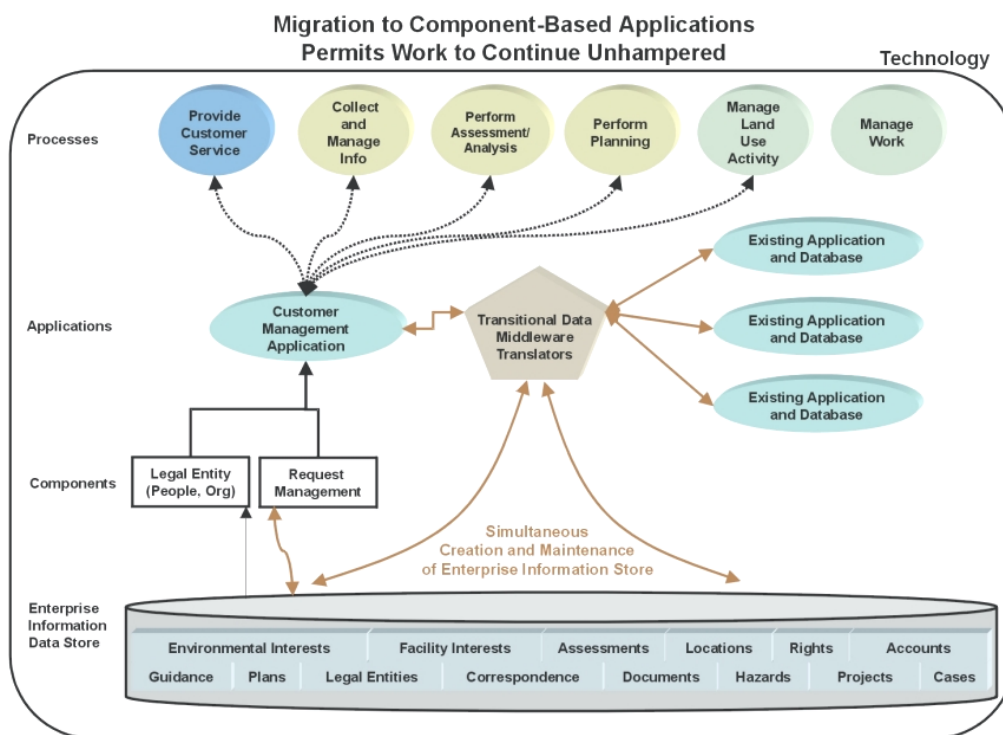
Migration to Component-Based Applications
Permits Work to Continue Unhampered

Technology

Processes

Provide Customer Service

Collect and Manage Info

Perform Assessment/ Analysis

Perform Planning

Manage Land Use Activity

Manage Work

Existing Application and Database

Applications

Customer Management Application

Transitional Data Middleware Translators

Existing Application and Database

Existing Application and Database

Components

Legal Entity (People, Org)

Request Management

Simultaneous Creation and Maintenance of Enterprise Information Store

Enterprise Information Data Store

| Environmental Interests | Facility Interests | Assessments | Locations | Rights | Accounts |
|---|---|---|---|---|---|

| Guidance | Plans | Legal Entities | Correspondence | Documents | Hazards | Projects | Cases |
|---|---|---|---|---|---|---|---|